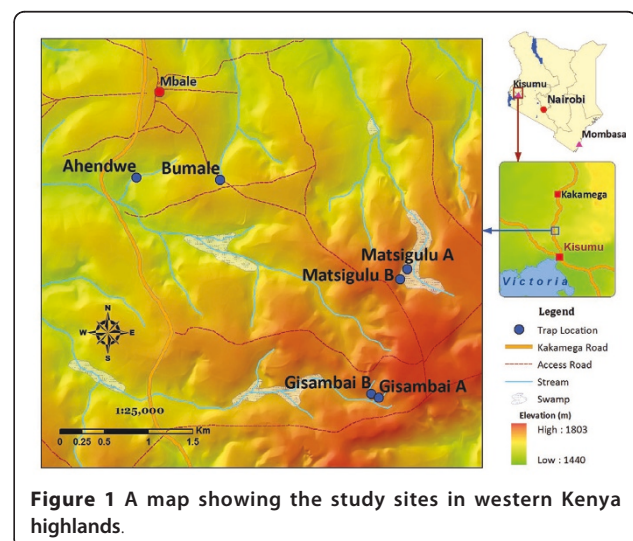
Mbale

Ahendwe

Bumale

Matsigulu A

Matsigulu B

N

W

E

S

Gisambai B

Gisambai A

1:25,000

Km

0 0.25 0.5 1 1.5

Kisumu

Nairobi

Mombasa

Kakamega

Kisumu

Victoria

Legend

Trap Location

Kakamega Road

Access Road

Stream

Swamp

Elevation (m)

High : 1803

Low : 1440

**Figure 1** A map showing the study sites in western Kenya highlands.